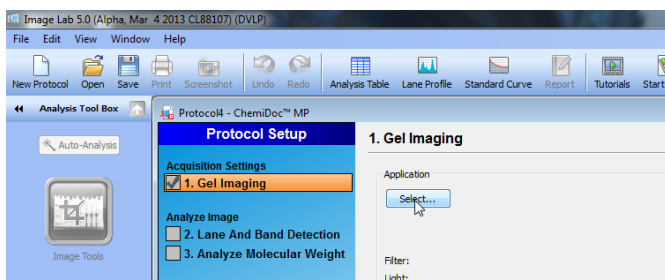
Image Lab 5.0 (Alpha, Mar 4 2013 CL88107) (DVLP)

File Edit View Window Help

New Protocol Open Save Print Screenshot Undo Redo Analysis Table Lane Profile Standard Curve Report Tutorials Start

Analysis Tool Box

Auto-Analysis

Image Tools

Protocol4 - ChemiDoc™ MP

Protocol Setup

Acquisition Settings

1. Gel Imaging

Analyze Image

2. Lane And Band Detection

3. Analyze Molecular Weight

1. Gel Imaging

Application

Select...

Filter:

Light: